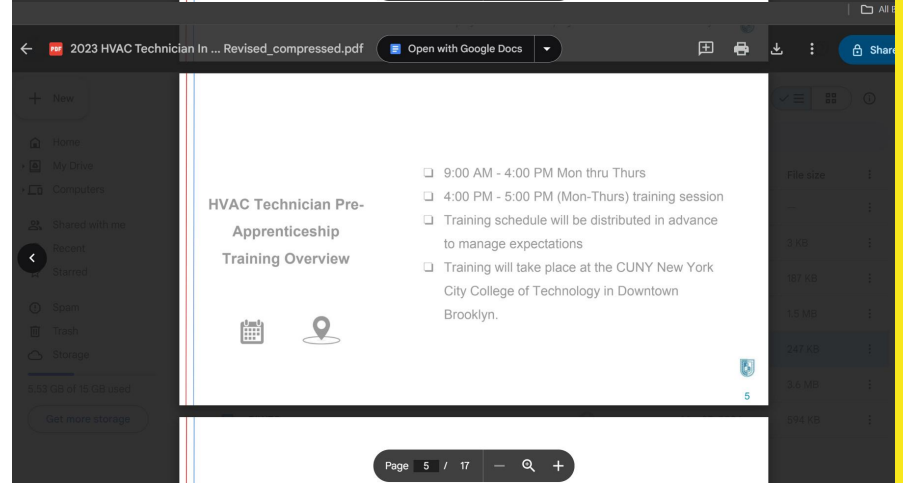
All

2023 HVAC Technician In ... Revised_compressed.pdf

Open with Google Docs

Share

New

Home

My Drive

Computers

Shared with me

Recent

Starred

Spam

Trash

Storage

5.53 GB of 15 GB used

Get more storage

File size

2 KB

167 KB

1.5 MB

247 KB

3.6 MB

594 KB

HVAC Technician Pre-Apprenticeship Training Overview

❑ 9:00 AM - 4:00 PM Mon thru Thurs
❑ 4:00 PM - 5:00 PM (Mon-Thurs) training session
❑ Training schedule will be distributed in advance to manage expectations
❑ Training will take place at the CUNY New York City College of Technology in Downtown Brooklyn.

5

Page 5 / 17